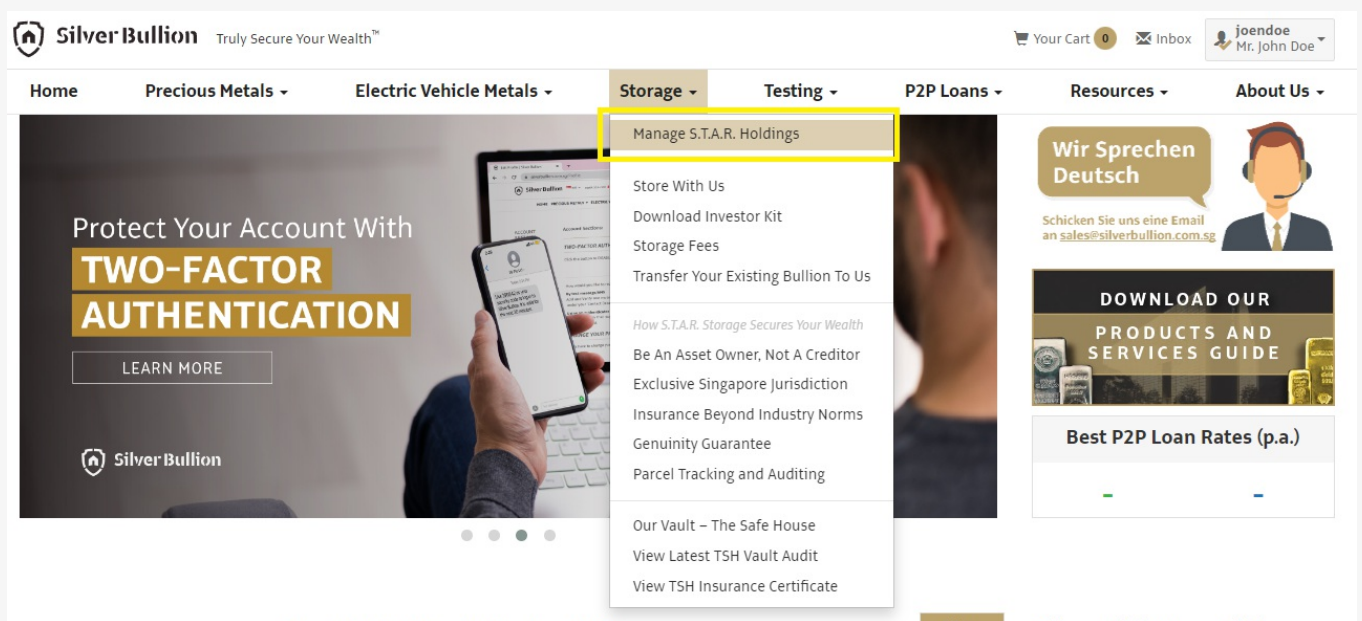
Silver Bullion Truly Secure Your Wealth™

Your Cart 0 Inbox joendoe Mr. John Doe

Home Precious Metals Electric Vehicle Metals Storage Testing P2P Loans Resources About Us

Manage S.T.A.R. Holdings

Store With Us
Download Investor Kit
Storage Fees
Transfer Your Existing Bullion To Us

How S.T.A.R. Storage Secures Your Wealth
Be An Asset Owner, Not A Creditor
Exclusive Singapore Jurisdiction
Insurance Beyond Industry Norms
Genuinity Guarantee
Parcel Tracking and Auditing

Our Vault – The Safe House
View Latest TSH Vault Audit
View TSH Insurance Certificate

Protect Your Account With
TWO-FACTOR AUTHENTICATION

LEARN MORE

Silver Bullion

Wir Sprechen Deutsch

Schicken Sie uns eine Email an sales@silverbullion.com.sg

DOWNLOAD OUR PRODUCTS AND SERVICES GUIDE

Best P2P Loan Rates (p.a.)

-

-